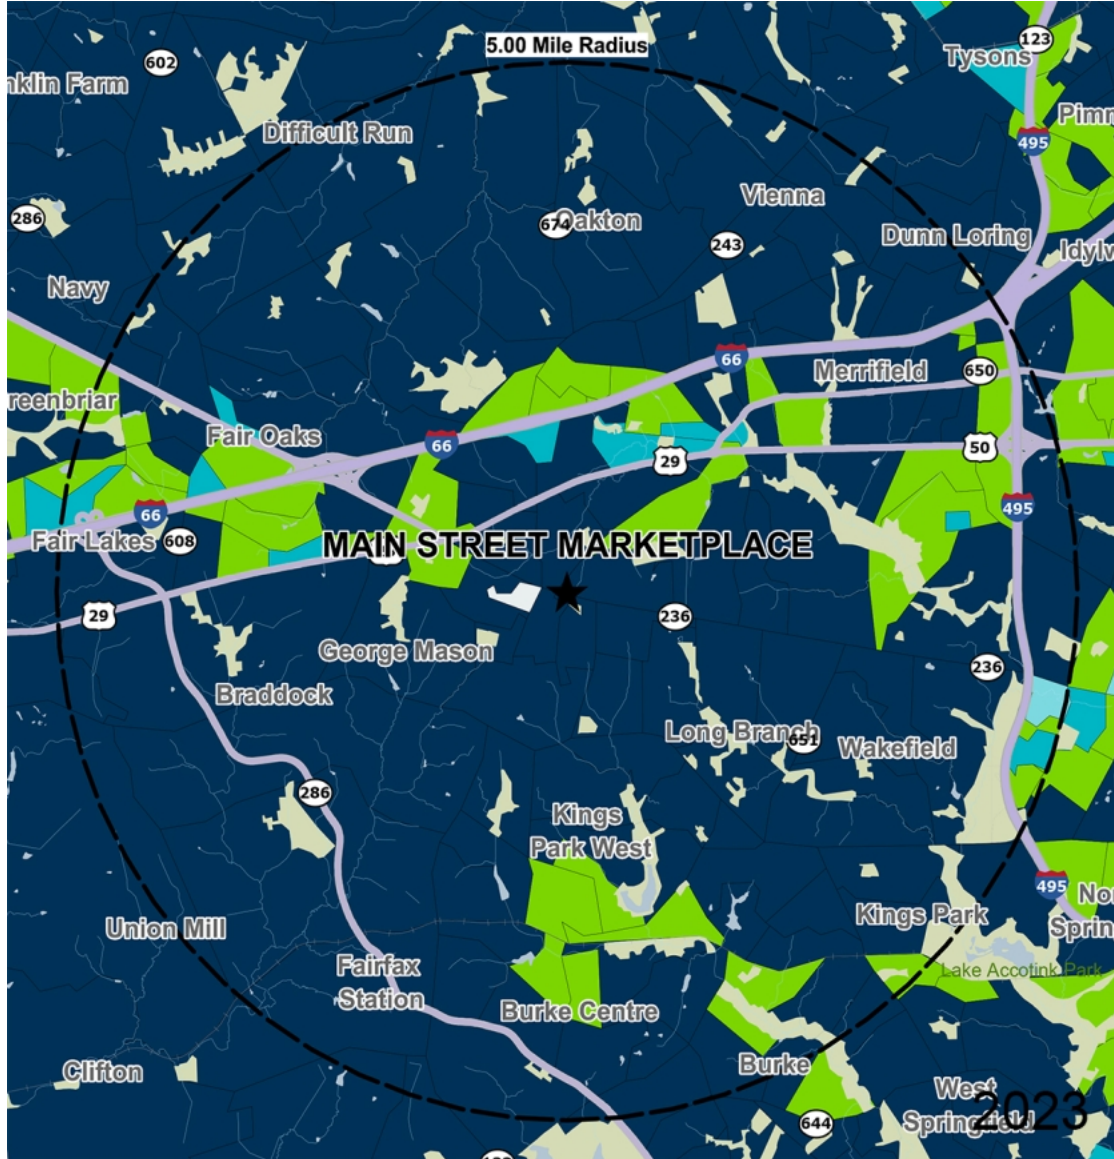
5.00 Mile Radius
602
nklin Farm
123
Tysons
Pimm
495
Difficult Run
286
Vienna
674 Oakton
243
Dunn Loring
Idylw
Navy
66
Merrifield
650
reenbriar
Fair Oaks
66
29
50
495
66
Fair Lakes 608
MAIN STREET MARKETPLACE
29
236
George Mason
236
Braddock
Long Branch 651
Wakefield
286
Kings Park West
495 Nor
Union Mill
Kings Park
Sprin
Lake Accotink Park
Fairfax Station
Burke Centre
Clifton
Burke
West Springfield
644
2023